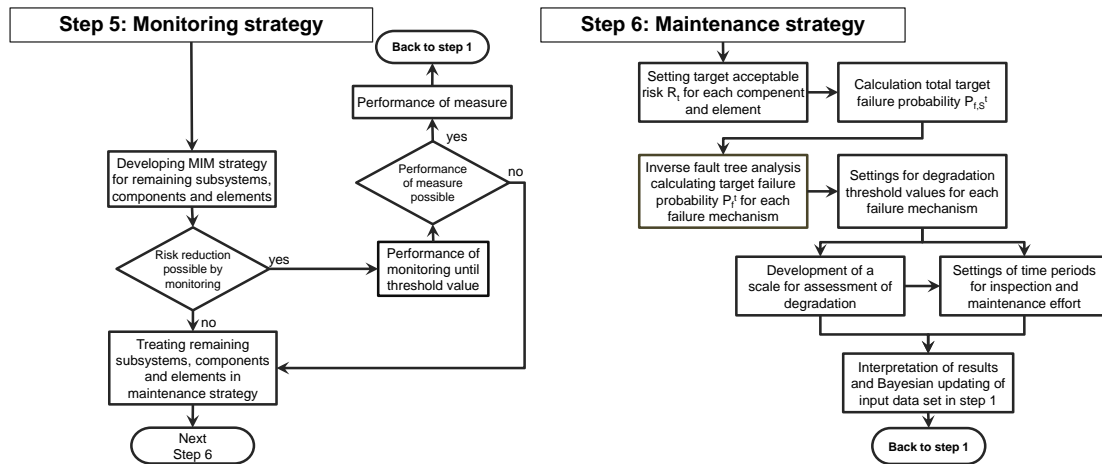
Step 5: Monitoring strategy

Back to step 1

Performance of measure

yes

Performance of measure possible

no

Developing MIM strategy for remaining subsystems, components and elements

Risk reduction possible by monitoring

yes

Performance of monitoring until threshold value

no

Treating remaining subsystems, components and elements in maintenance strategy

Next Step 6

Step 6: Maintenance strategy

Setting target acceptable risk $R_t$ for each compenent and element

Calculation total target failure probability $P_{f,s}^t$

Inverse fault tree analysis calculating target failure probability $P_f^t$ for each failure mechanism

Settings for degradation threshold values for each failure mechanism

Development of a scale for assessment of degradation

Settings of time periods for inspection and maintenance effort

Interpretation of results and Bayesian updating of input data set in step 1

Back to step 1